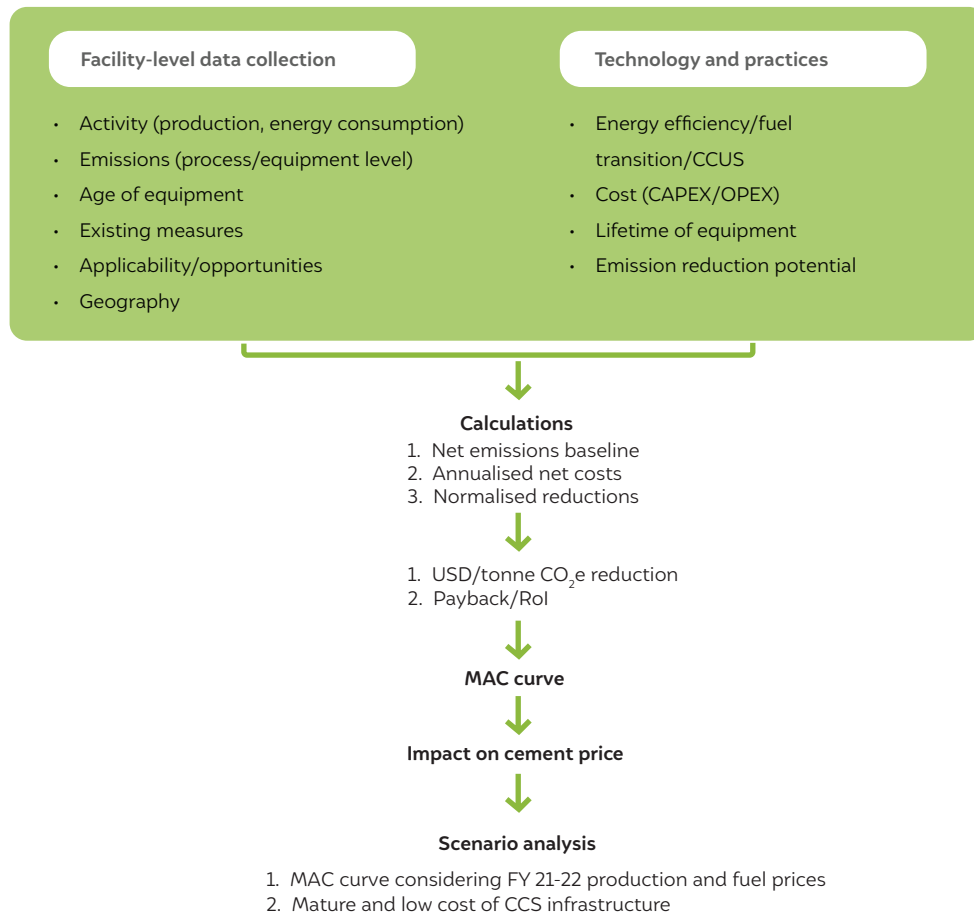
Facility-level data collection

- Activity (production, energy consumption)
- Emissions (process/equipment level)
- Age of equipment
- Existing measures
- Applicability/opportunities
- Geography

Technology and practices

- Energy efficiency/fuel transition/CCUS
- Cost (CAPEX/OPEX)
- Lifetime of equipment
- Emission reduction potential

Calculations
1. Net emissions baseline
2. Annualised net costs
3. Normalised reductions

1. USD/tonne $CO_2$e reduction
2. Payback/RoI

MAC curve

Impact on cement price

Scenario analysis
1. MAC curve considering FY 21-22 production and fuel prices
2. Mature and low cost of CCS infrastructure